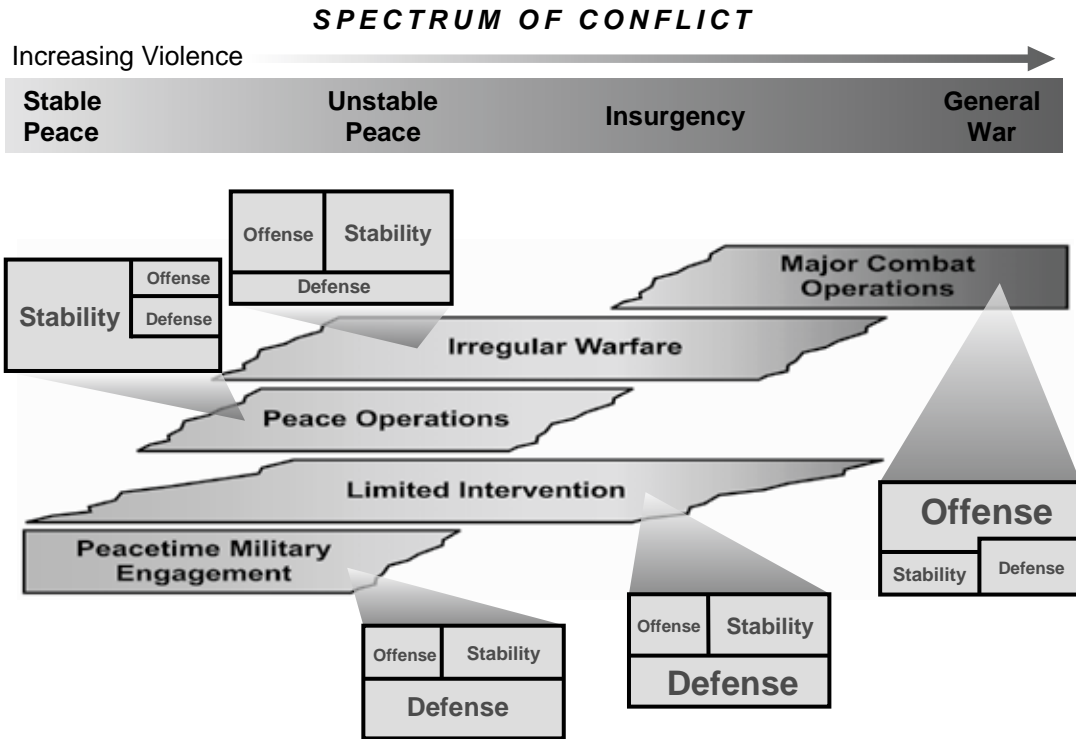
SPECTRUM OF CONFLICT

Increasing Violence

Stable Peace

Unstable Peace

Insurgency

General War

Offense

Stability

Defense

Stability

Offense

Defense

Major Combat Operations

Irregular Warfare

Peace Operations

Limited Intervention

Offense

Stability

Defense

Peacetime Military Engagement

Offense

Stability

Defense

Offense

Stability

Defense